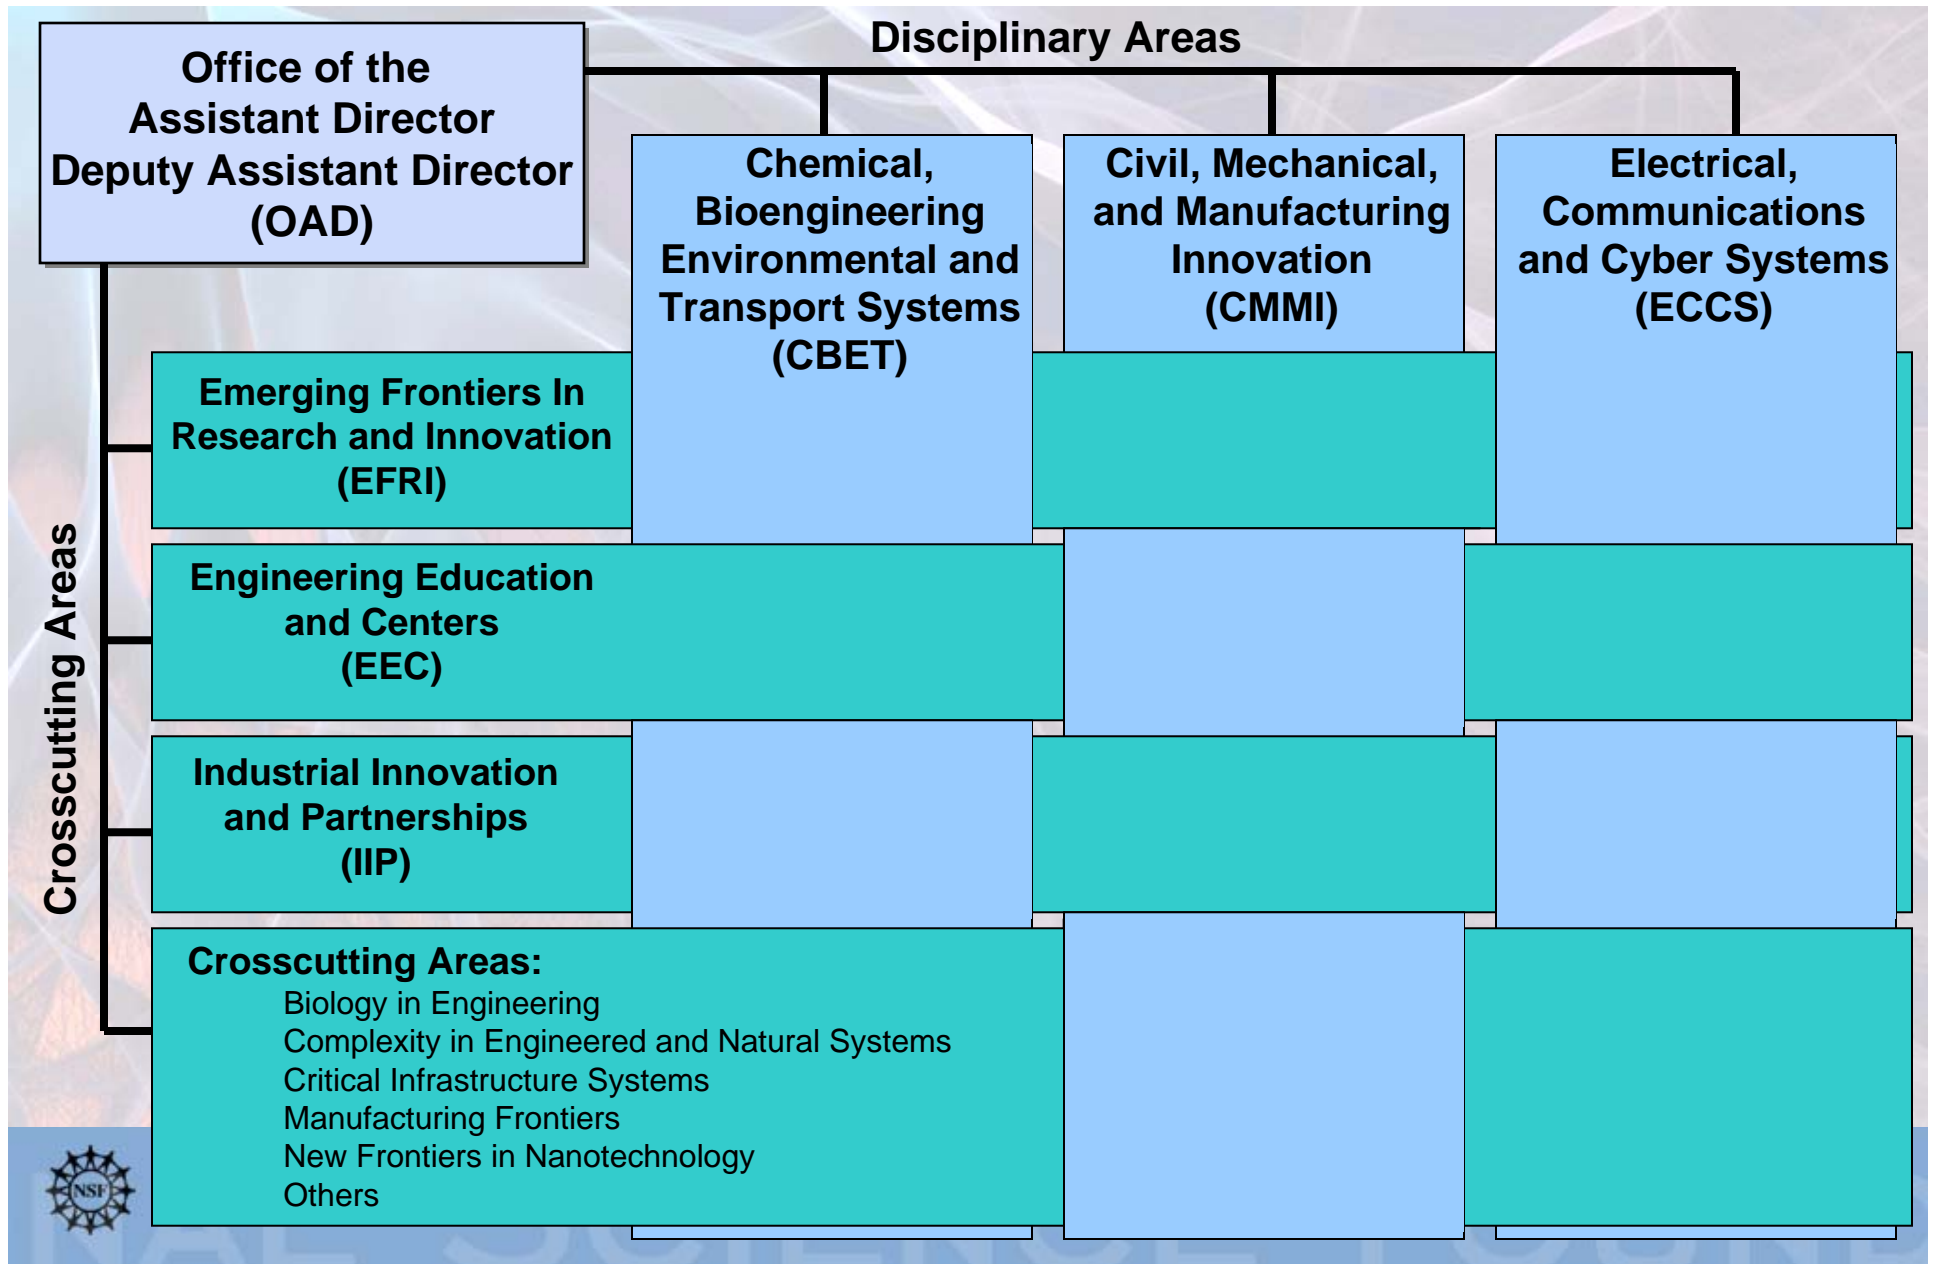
Office of the Assistant Director Deputy Assistant Director (OAD)

Disciplinary Areas

Chemical, Bioengineering Environmental and Transport Systems (CBET)

Civil, Mechanical, and Manufacturing Innovation (CMMI)

Electrical, Communications and Cyber Systems (ECCS)

Crosscutting Areas

Emerging Frontiers In Research and Innovation (EFRI)

Engineering Education and Centers (EEC)

Industrial Innovation and Partnerships (IIP)

Crosscutting Areas:
Biology in Engineering
Complexity in Engineered and Natural Systems
Critical Infrastructure Systems
Manufacturing Frontiers
New Frontiers in Nanotechnology
Others

NSF